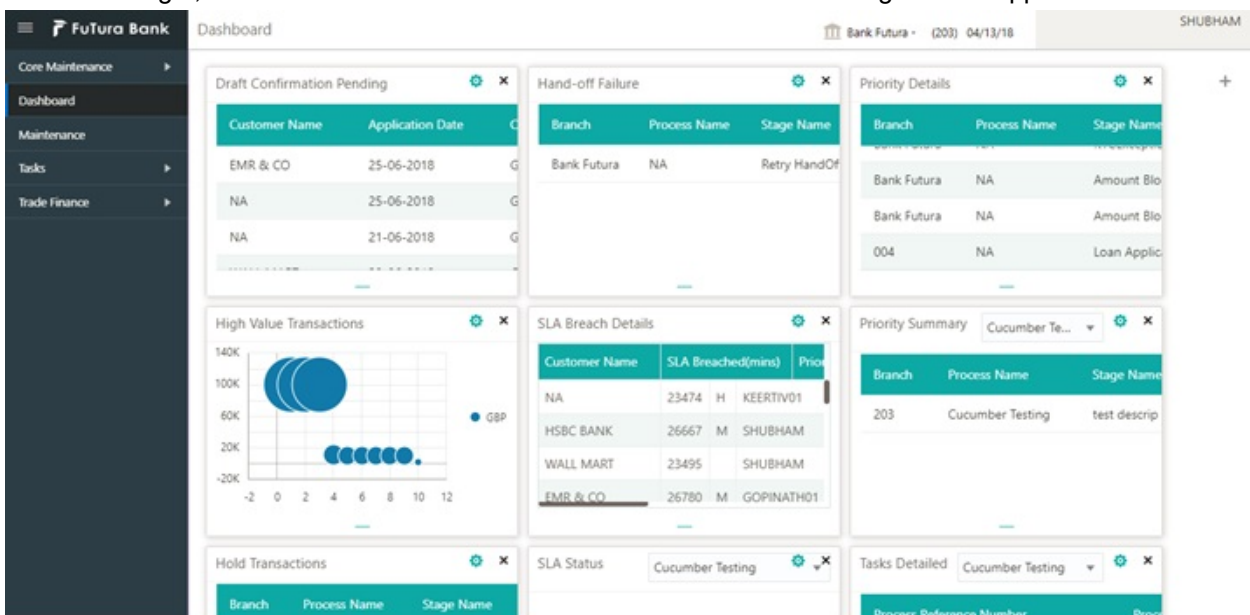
FuTura Bank

Dashboard

Bank Futura - (203) 04/13/18

SHUBHAM

Core Maintenance

Dashboard

Maintenance

Tasks

Trade Finance

Draft Confirmation Pending

| Customer Name | Application Date | C |
|---|---|---|
| EMR & CO | 25-06-2018 | G |
| NA | 25-06-2018 | G |
| NA | 21-06-2018 | G |

Hand-off Failure

| Branch | Process Name | Stage Name |
|---|---|---|
| Bank Futura | NA | Retry HandOf |

Priority Details

| Branch | Process Name | Stage Name |
|---|---|---|
| Bank Futura | NA | Amount Blo |
| Bank Futura | NA | Amount Blo |
| 004 | NA | Loan Applic |

+

High Value Transactions

140K
100K
60K
20K
-20K
-2 0 2 4 6 8 10 12

GBP

SLA Breach Details

| Customer Name | SLA Breached(mins) | | Prior |
|---|---|---|---|
| NA | 23474 | H | KEERTIV01 |
| HSBC BANK | 26667 | M | SHUBHAM |
| WALL MART | 23495 | | SHUBHAM |
| EMR & CO | 26780 | M | GOPINATH01 |

Priority Summary Cucumber Te...

| Branch | Process Name | Stage Name |
|---|---|---|
| 203 | Cucumber Testing | test descrip |

Hold Transactions

| Branch | Process Name | Stage Name |
|---|---|---|

SLA Status Cucumber Testing

Tasks Detailed Cucumber Testing

Process Reference Number